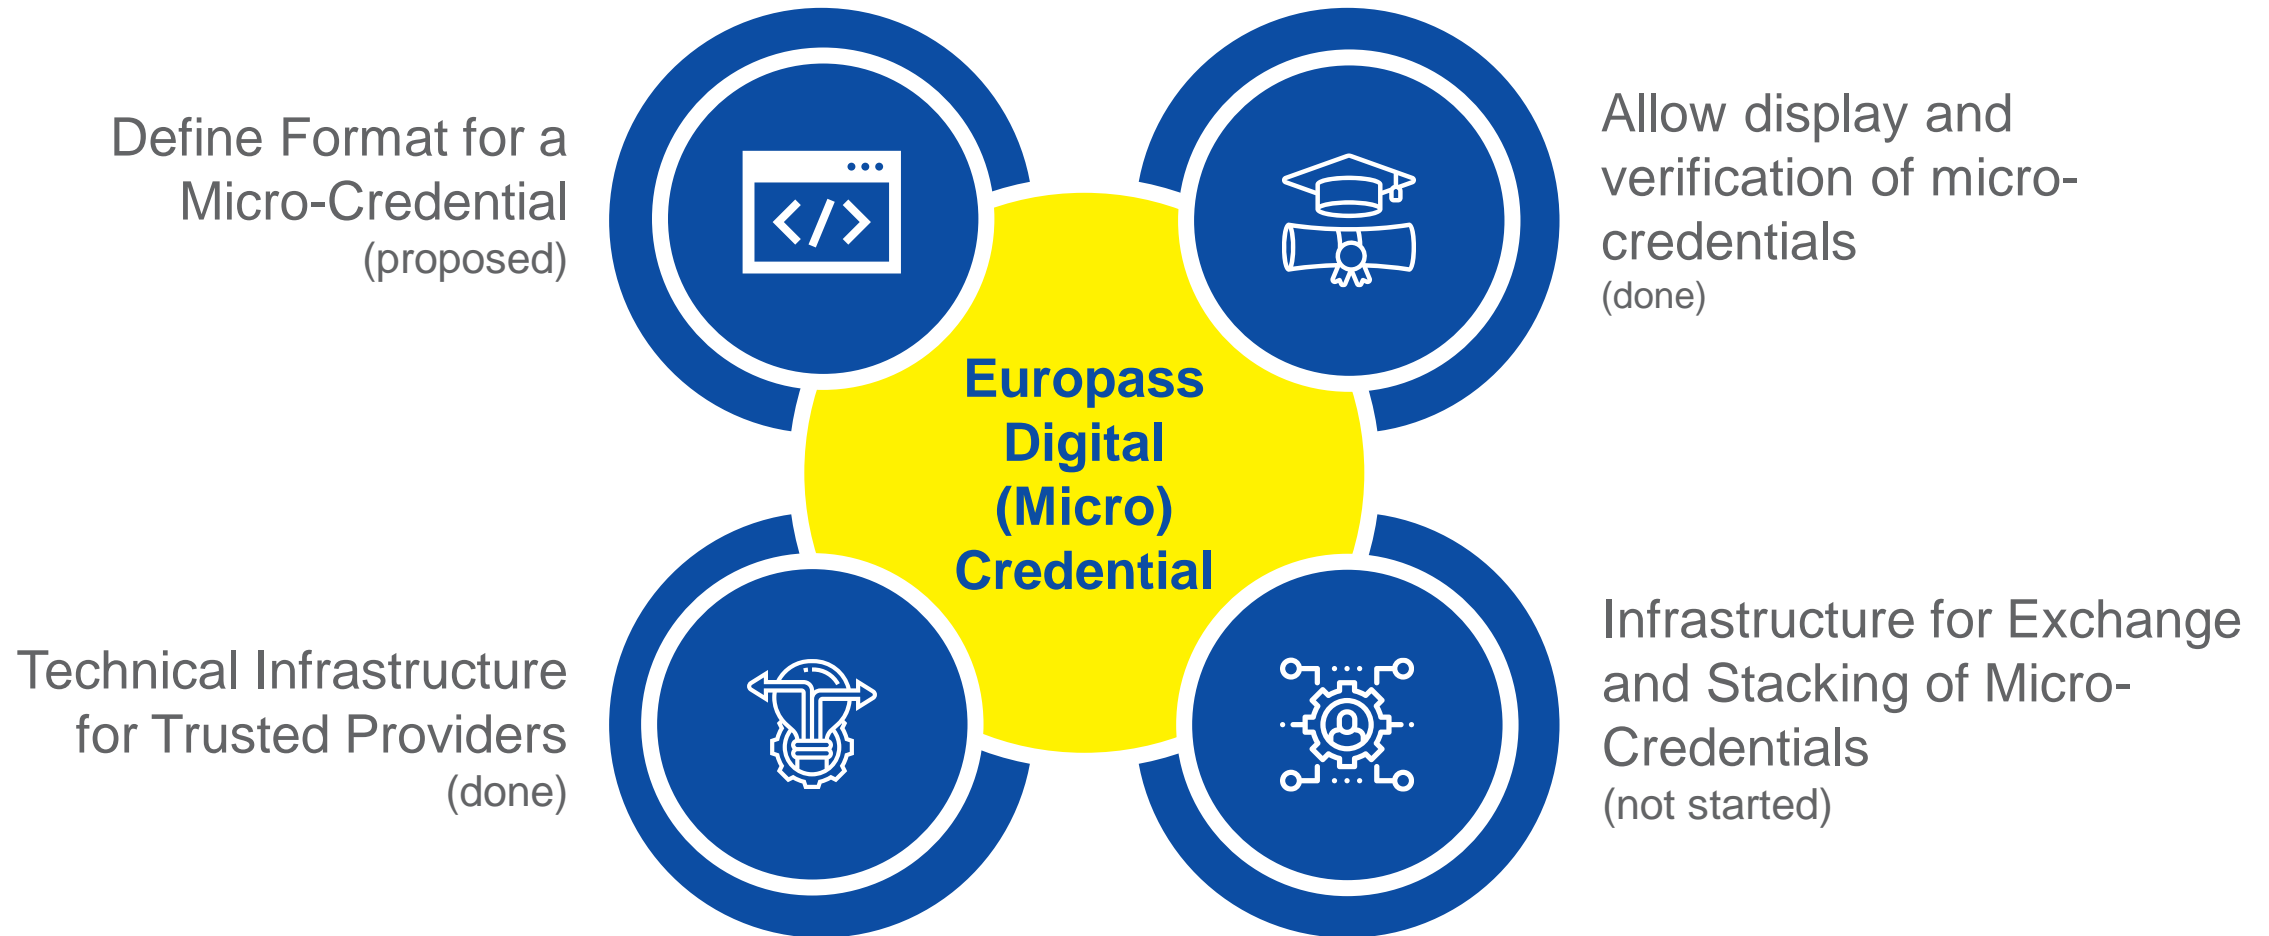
Define Format for a Micro-Credential
(proposed)

Allow display and verification of micro-credentials
(done)

Europass Digital (Micro) Credential

Technical Infrastructure for Trusted Providers
(done)

Infrastructure for Exchange and Stacking of Micro-Credentials
(not started)